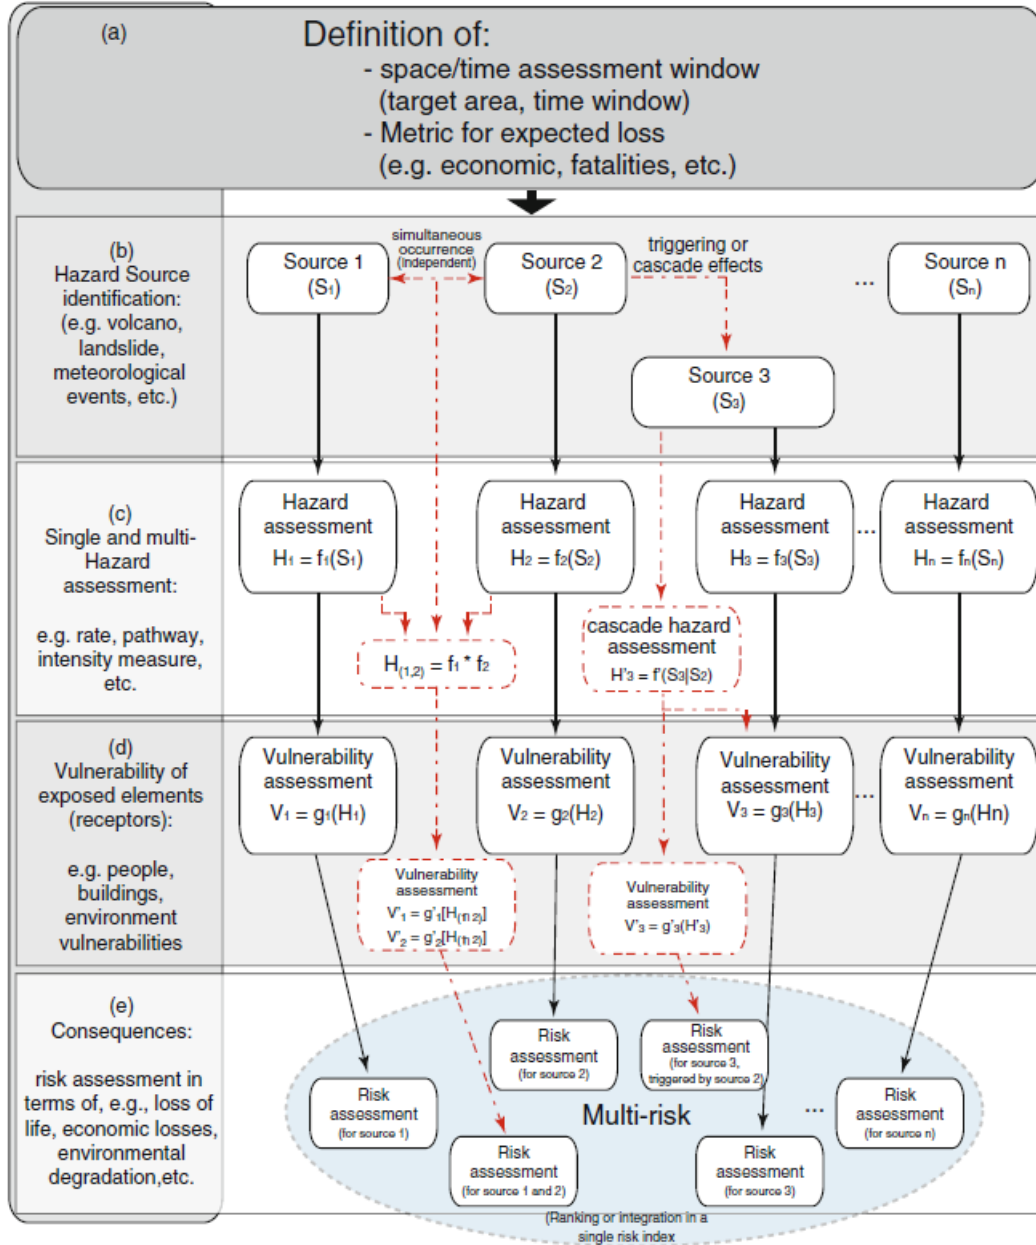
(a)

Definition of:
- space/time assessment window (target area, time window)
- Metric for expected loss (e.g. economic, fatalities, etc.)

(b)
Hazard Source identification:
(e.g. volcano, landslide, meteorological events, etc.)

Source 1 ($S_1$)

simultaneous occurrence (independent)

Source 2 ($S_2$)

triggering or cascade effects

...

Source n ($S_n$)

Source 3 ($S_3$)

(c)
Single and multi-Hazard assessment:

e.g. rate, pathway, intensity measure, etc.

Hazard assessment $H_1 = f_1(S_1)$

Hazard assessment $H_2 = f_2(S_2)$

Hazard assessment $H_3 = f_3(S_3)$

...

Hazard assessment $H_n = f_n(S_n)$

$H_{(1,2)} = f_1 * f_2$

cascade hazard assessment
$H'_3 = f'(S_3|S_2)$

(d)
Vulnerability of exposed elements (receptors):

e.g. people, buildings, environment vulnerabilities

Vulnerability assessment $V_1 = g_1(H_1)$

Vulnerability assessment $V_2 = g_2(H_2)$

Vulnerability assessment $V_3 = g_3(H_3)$

...

Vulnerability assessment $V_n = g_n(Hn)$

Vulnerability assessment
$V'_1 = g'_1[H_{(1\cap2)}]$
$V'_2 = g'_2[H_{(1\cap2)}]$

Vulnerability assessment
$V'_3 = g'_3(H'_3)$

(e)
Consequences:

risk assessment in terms of, e.g., loss of life, economic losses, environmental degradation,etc.

Risk assessment (for source 2)

Risk assessment (for source 3, triggered by source 2)

Risk assessment (for source 1)

Multi-risk

...

Risk assessment (for source n)

Risk assessment (for source 1 and 2)

Risk assessment (for source 3)

(Ranking or integration in a single risk index